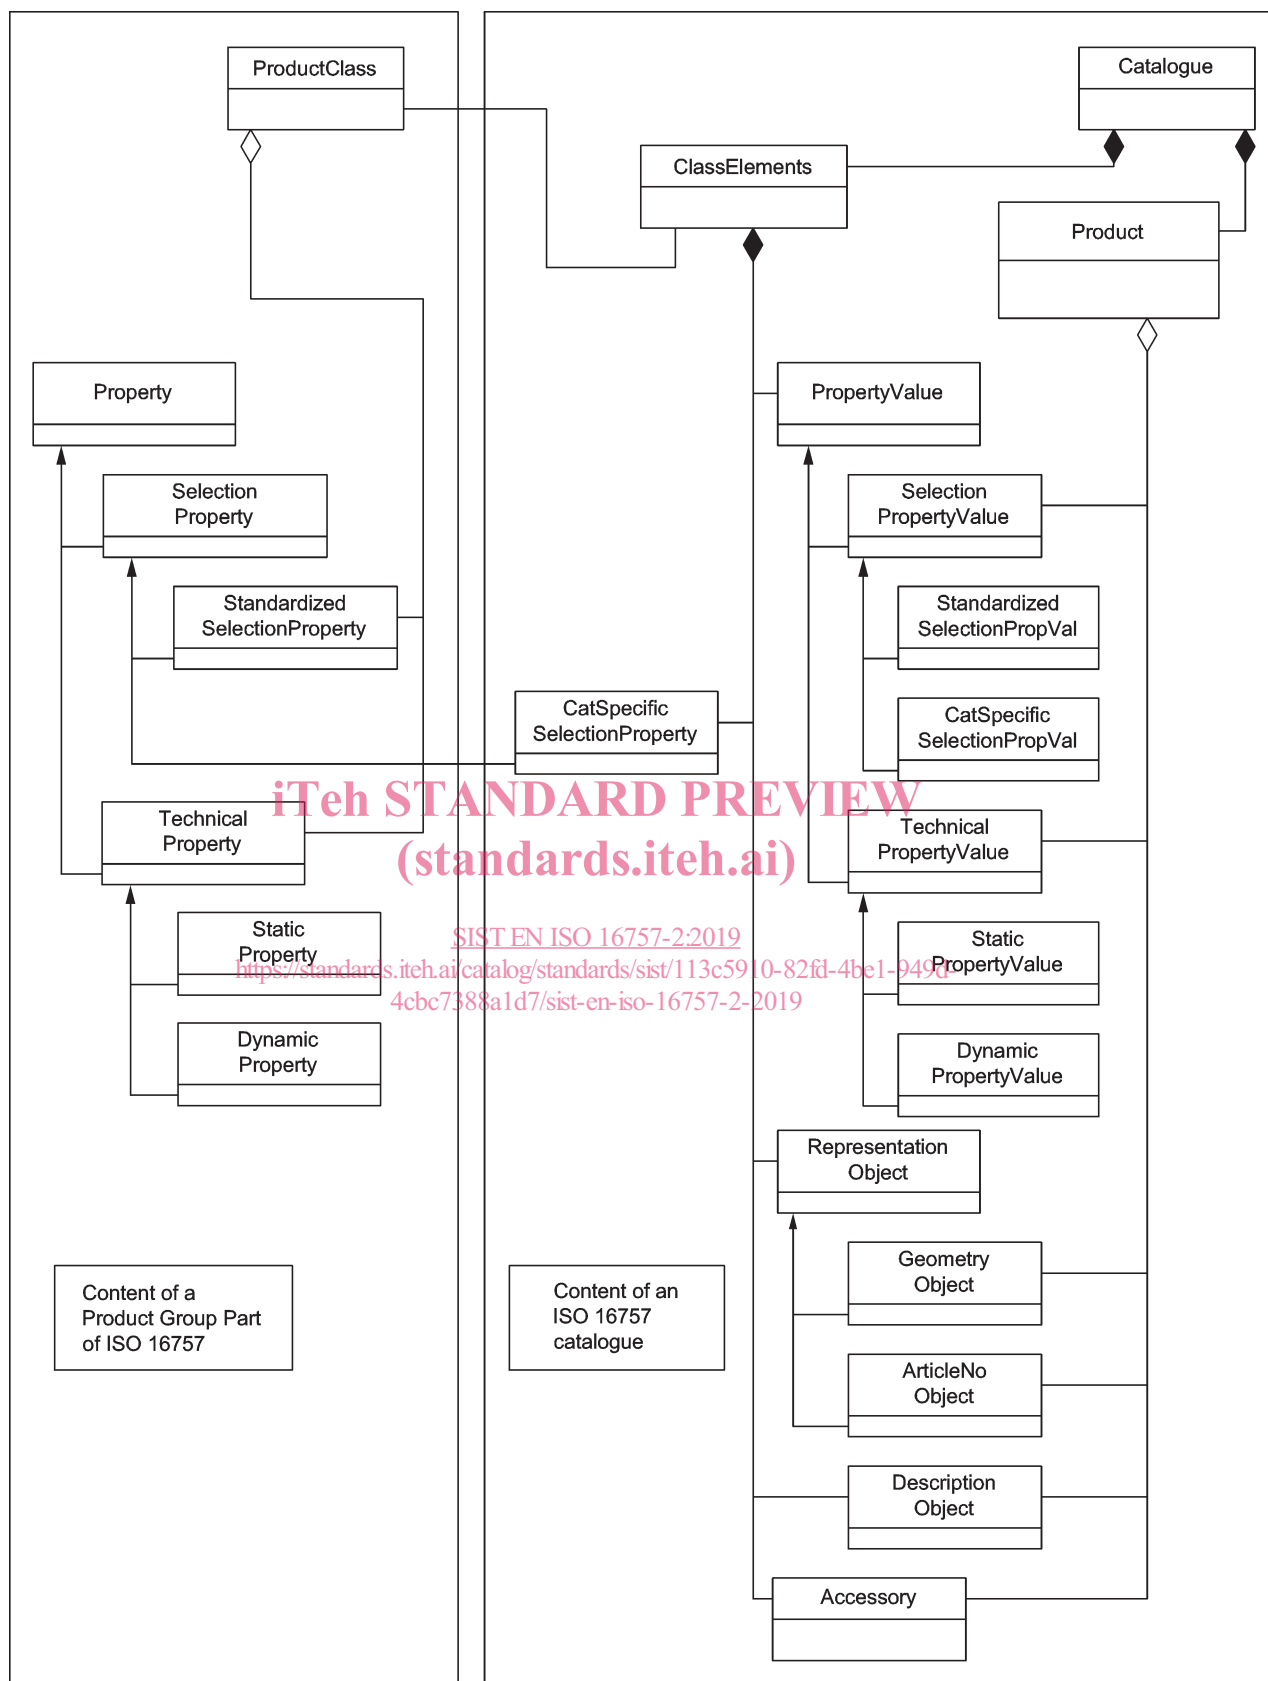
ProductClass

Catalogue

ClassElements

Product

Property

PropertyValue

Selection Property

Selection PropertyValue

Standardized SelectionProperty

Standardized SelectionPropVal

CatSpecific SelectionProperty

CatSpecific SelectionPropVal

iTeh STANDARD PREVIEW
(standards.iteh.ai)

Technical Property

Technical PropertyValue

SIST EN ISO 16757-2:2019
https://standards.iteh.ai/catalog/standards/sist/113c5910-82fd-4be1-949d-4cbc7388a1d7/sist-en-iso-16757-2-2019

Static Property

Static PropertyValue

Dynamic Property

Dynamic PropertyValue

Representation Object

Geometry Object

Content of a Product Group Part of ISO 16757

Content of an ISO 16757 catalogue

ArticleNo Object

Description Object

Accessory